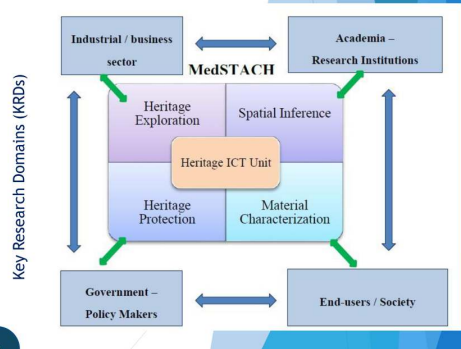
Key Research Domains (KRDs)

Industrial / business sector

Academia – Research Institutions

MedSTACH

Heritage Exploration

Spatial Inference

Heritage ICT Unit

Heritage Protection

Material Characterization

Government – Policy Makers

End-users / Society